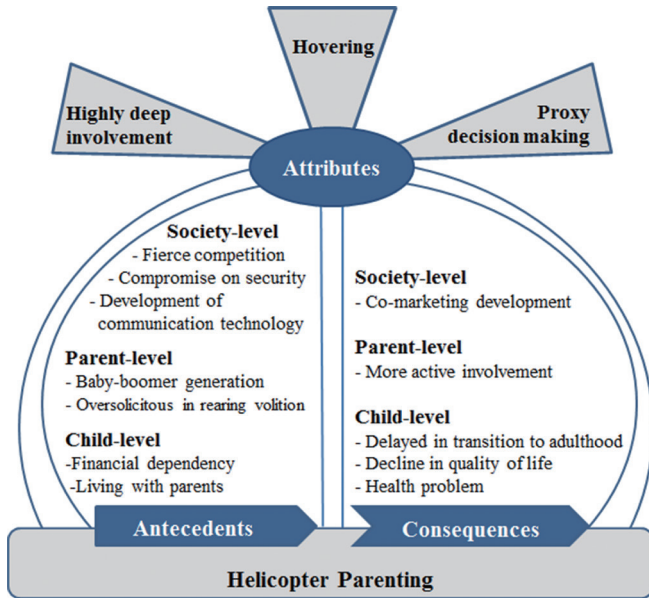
Hovering

Highly deep involvement

Proxy decision making

Attributes

Society-level
- Fierce competition
- Compromise on security
- Development of communication technology

Parent-level
- Baby-boomer generation
- Oversolicitous in rearing volition

Child-level
-Financial dependency
-Living with parents

Society-level
- Co-marketing development

Parent-level
- More active involvement

Child-level
- Delayed in transition to adulthood
- Decline in quality of life
- Health problem

Antecedents

Consequences

Helicopter Parenting